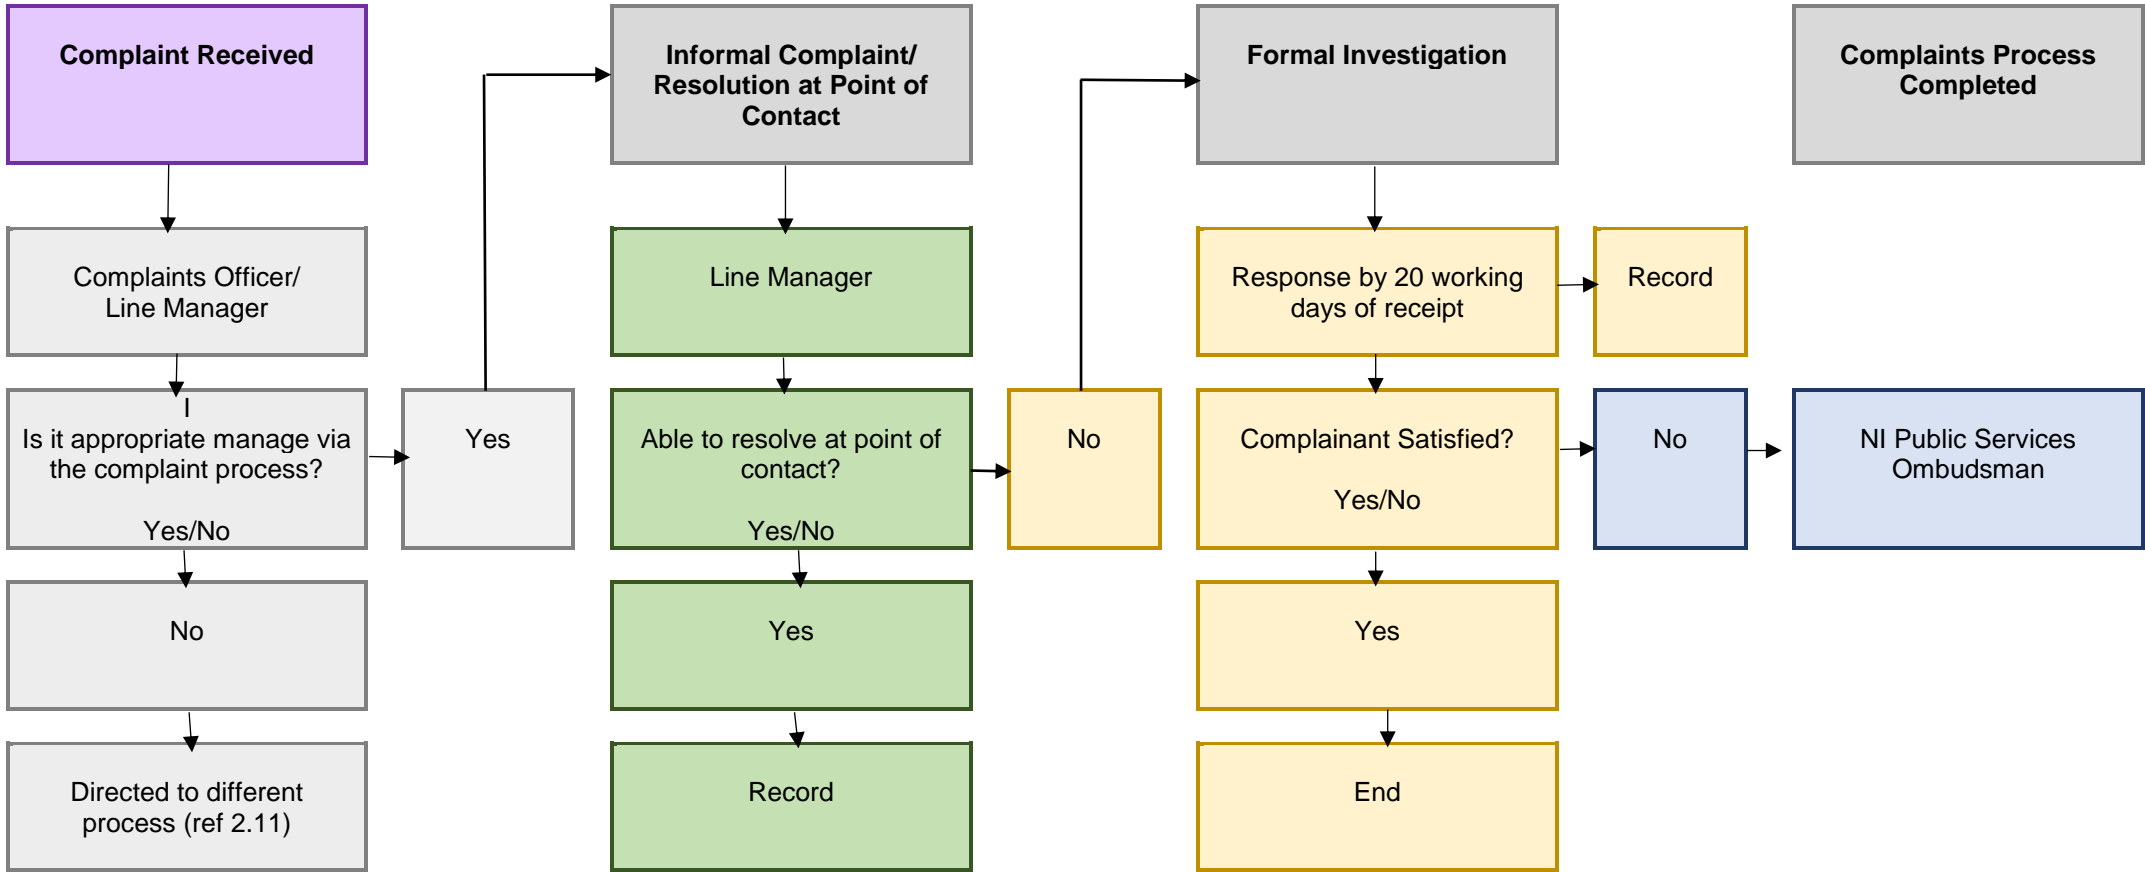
Complaint Received

Complaints Officer/ Line Manager

I
Is it appropriate manage via the complaint process?

Yes/No

No

Directed to different process (ref 2.11)

Yes

Informal Complaint/ Resolution at Point of Contact

Line Manager

Able to resolve at point of contact?

Yes/No

Yes

Record

No

Formal Investigation

Response by 20 working days of receipt

Complainant Satisfied?

Yes/No

Yes

End

Record

No

Complaints Process Completed

NI Public Services Ombudsman